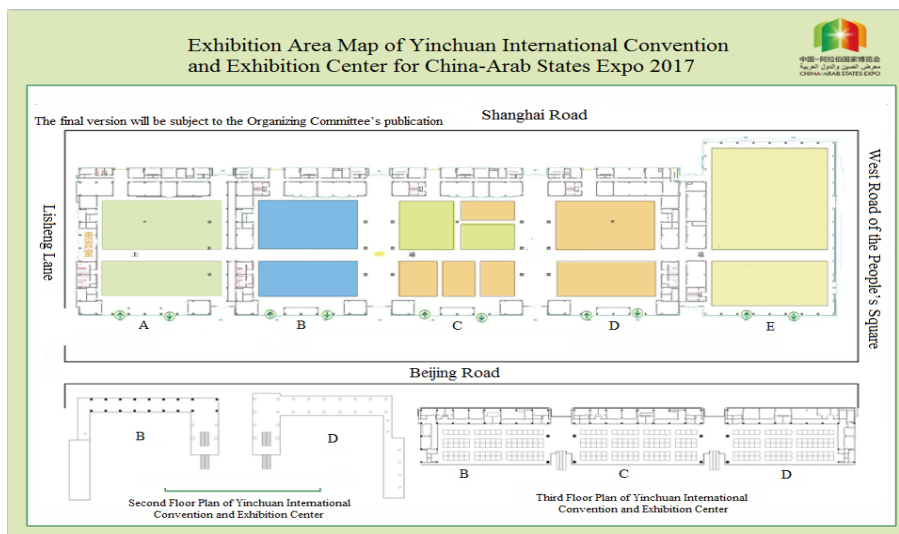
Exhibition Area Map of Yinchuan International Convention and Exhibition Center for China-Arab States Expo 2017

中国-阿拉伯国家博览会
معرض الصين والدول العربية
CHINA-ARAB STATES EXPO

The final version will be subject to the Organizing Committee's publication

Shanghai Road

Lisheng Lane

West Road of the People's Square

A

B

C

D

E

Beijing Road

B

D

Second Floor Plan of Yinchuan International Convention and Exhibition Center

B

C

D

Third Floor Plan of Yinchuan International Convention and Exhibition Center